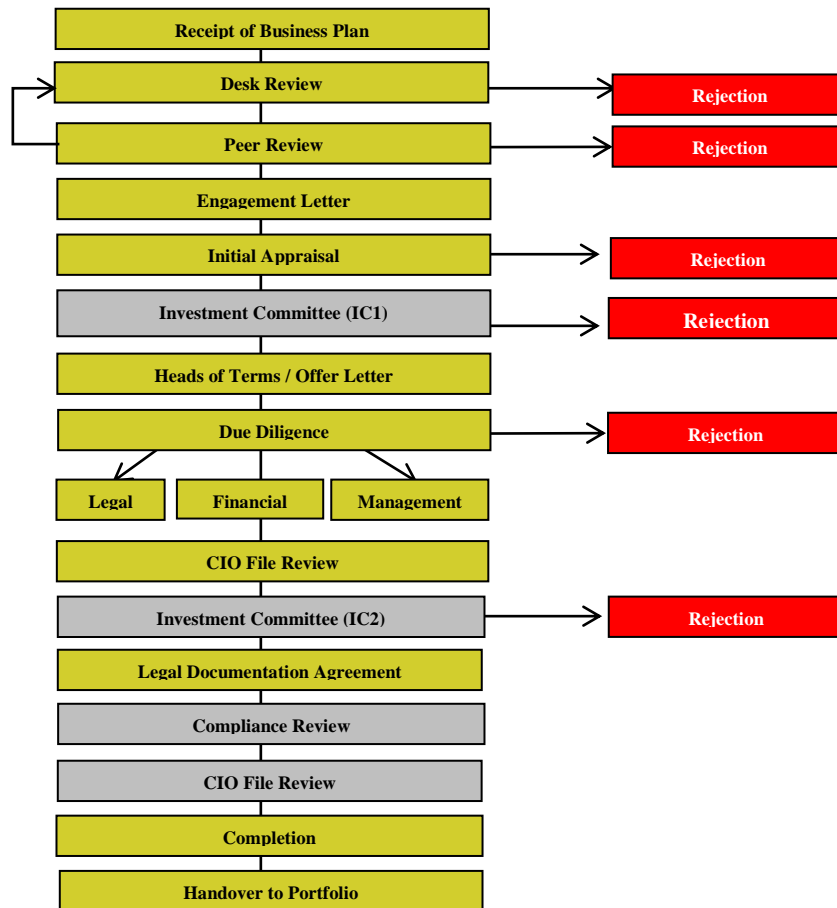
Receipt of Business Plan

Desk Review

Rejection

Peer Review

Rejection

Engagement Letter

Initial Appraisal

Rejection

Investment Committee (IC1)

Rejection

Heads of Terms / Offer Letter

Due Diligence

Rejection

Legal

Financial

Management

CIO File Review

Investment Committee (IC2)

Rejection

Legal Documentation Agreement

Compliance Review

CIO File Review

Completion

Handover to Portfolio